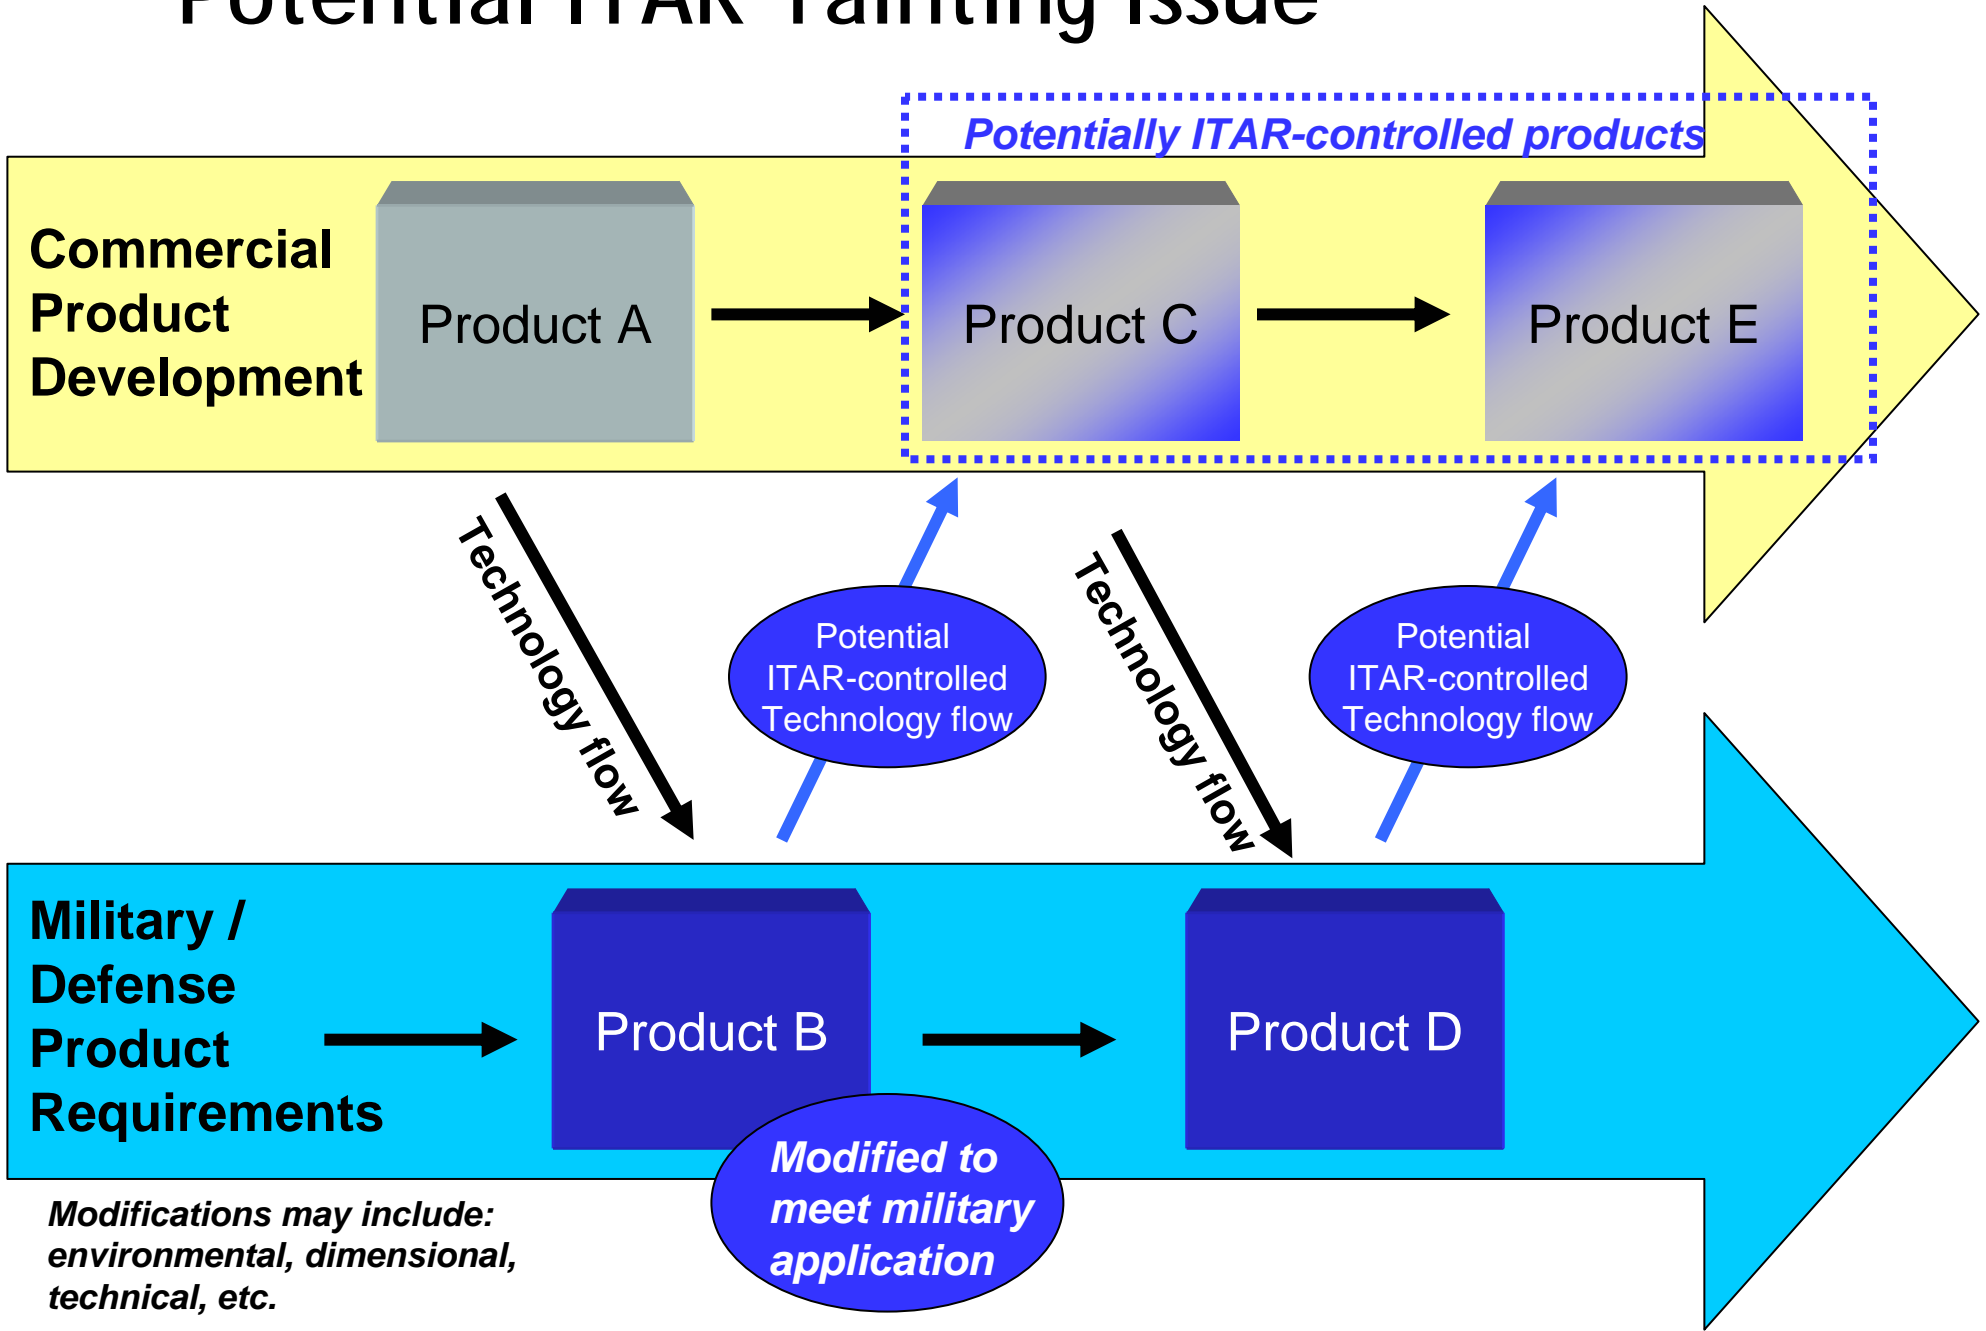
Potential ITAR Tainting Issue

Potentially ITAR-controlled products

Commercial Product Development

Product A

Product C

Product E

Technology flow

Potential ITAR-controlled Technology flow

Technology flow

Potential ITAR-controlled Technology flow

Military / Defense Product Requirements

Product B

Product D

Modified to meet military application

Modifications may include: environmental, dimensional, technical, etc.